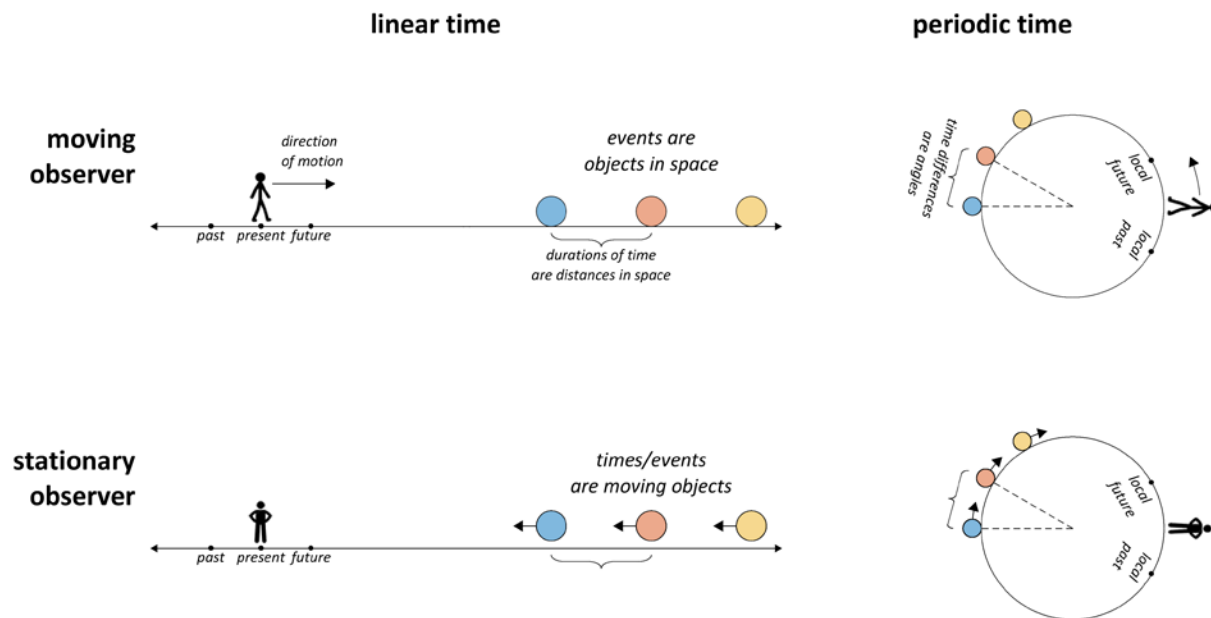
linear time

periodic time

moving observer

direction of motion

events are objects in space

past present future

durations of time are distances in space

time differences are angles

local future

local past

stationary observer

times/events are moving objects

past present future

local future

local past